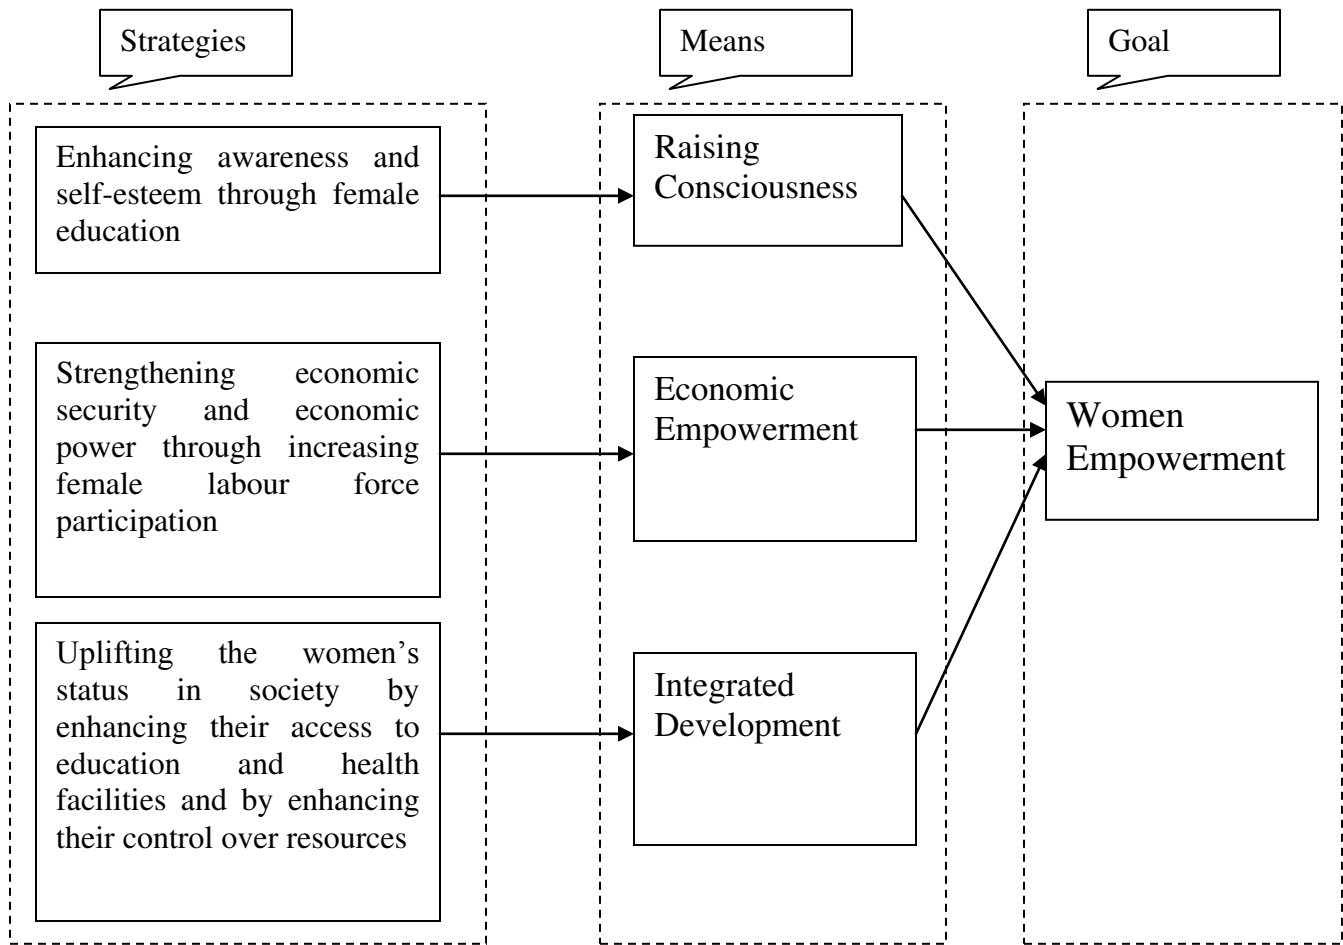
Strategies

Means

Goal

Enhancing awareness and self-esteem through female education

Raising Consciousness

Strengthening economic security and economic power through increasing female labour force participation

Economic Empowerment

Women Empowerment

Uplifting the women's status in society by enhancing their access to education and health facilities and by enhancing their control over resources

Integrated Development